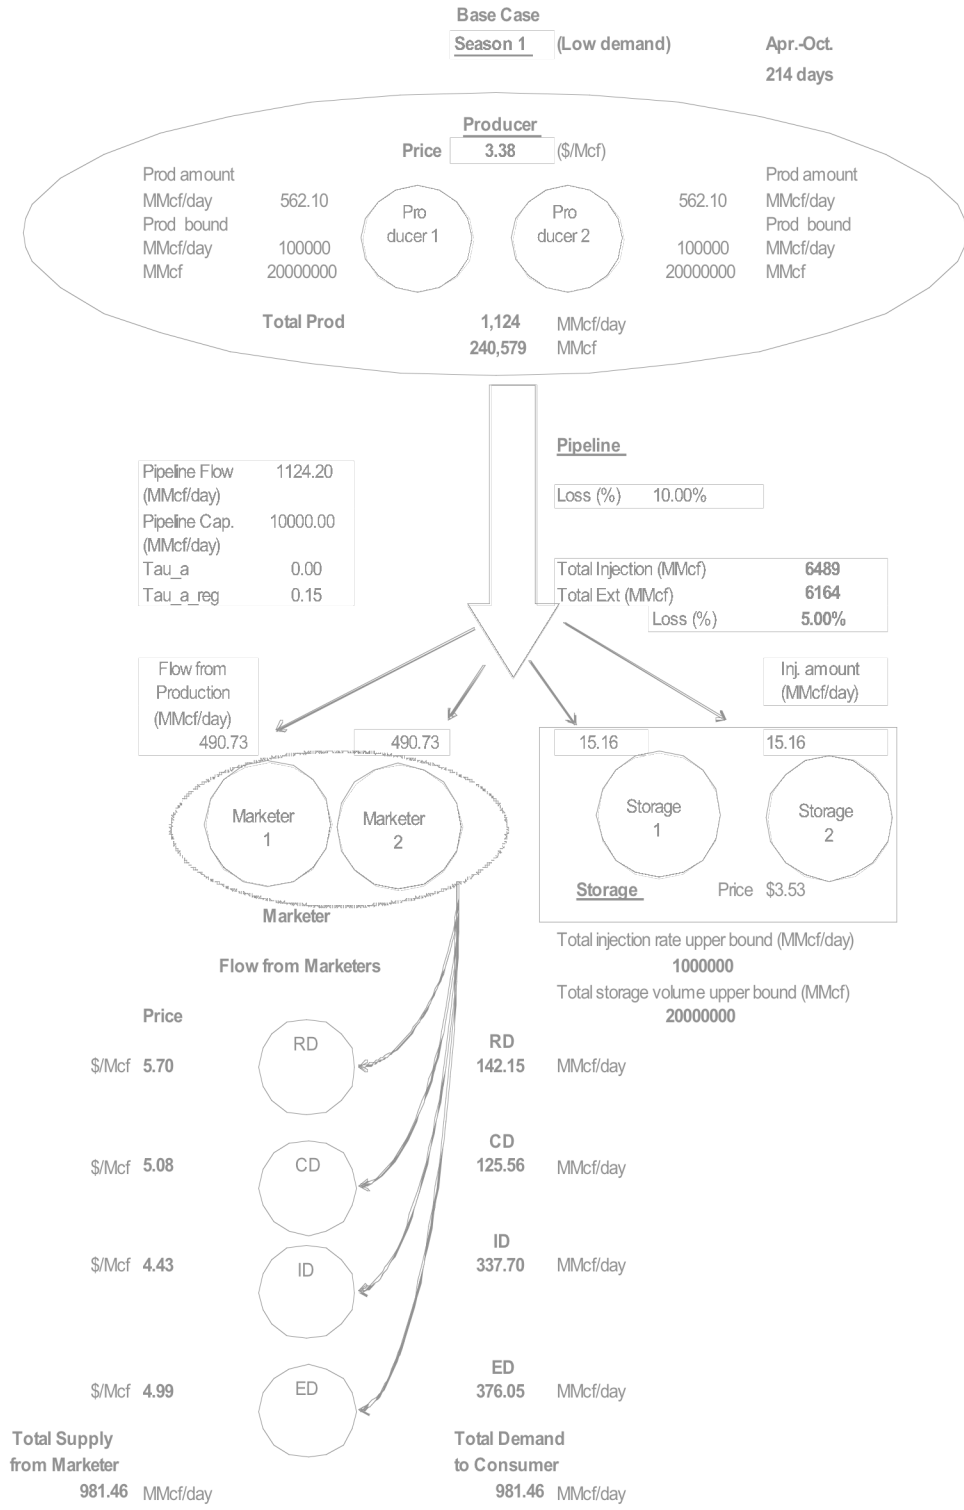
Base Case

Season 1 (Low demand) Apr.-Oct.

214 days

Producer

Price 3.38 ($/Mcf)

Prod amount
MMcf/day 562.10
Prod bound
MMcf/day 100000
MMcf 20000000

Pro ducer 1

Pro ducer 2

562.10 Prod amount
MMcf/day
Prod bound
100000 MMcf/day
20000000 MMcf

Total Prod 1,124 MMcf/day
240,579 MMcf

Pipeline

Loss (%) 10.00%

| Pipeline Flow (MMcf/day) | 1124.20 |
|---|---|
| Pipeline Cap. (MMcf/day) | 10000.00 |
| Tau_a | 0.00 |
| Tau_a_reg | 0.15 |

| Total Injection (MMcf) | 6489 |
|---|---|
| Total Ext (MMcf) | 6164 |
| Loss (%) | 5.00% |

Flow from Production (MMcf/day)
490.73

490.73

Inj. amount (MMcf/day)

15.16

15.16

Marketer 1

Marketer 2

Storage 1

Storage 2

Storage Price $3.53

Marketer

Total injection rate upper bound (MMcf/day)
1000000
Total storage volume upper bound (MMcf)
20000000

Flow from Marketers

Price

$/Mcf 5.70

RD

RD
142.15 MMcf/day

$/Mcf 5.08

CD

CD
125.56 MMcf/day

$/Mcf 4.43

ID

ID
337.70 MMcf/day

$/Mcf 4.99

ED

ED
376.05 MMcf/day

Total Supply from Marketer
981.46 MMcf/day

Total Demand to Consumer
981.46 MMcf/day